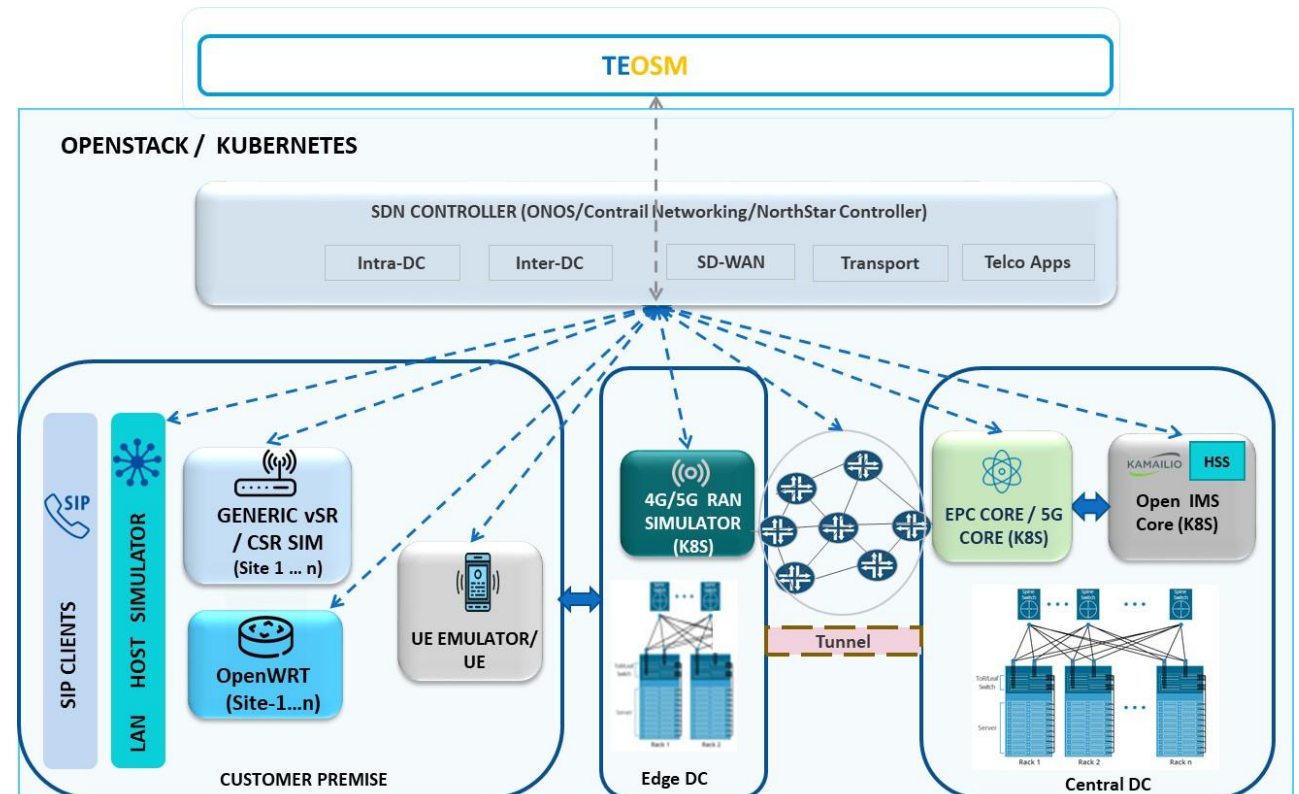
TEOSM

OPENSTACK / KUBERNETES

SDN CONTROLLER (ONOS/Contrail Networking/NorthStar Controller)

Intra-DC
Inter-DC
SD-WAN
Transport
Telco Apps

SIP
SIP CLIENTS

LAN HOST SIMULATOR

GENERIC vSR / CSR SIM (Site 1 … n)

OpenWRT (Site-1…n)

UE EMULATOR/ UE

CUSTOMER PREMISE

4G/5G RAN SIMULATOR (K8S)

Spine Switch
ToR/Leaf Switch
Server
Rack 1
Rack 2

Edge DC

Tunnel

EPC CORE / 5G CORE (K8S)

KAMAILIO
HSS
Open IMS Core (K8S)

Spine Switch
Spine Switch
Spine Switch
ToR/Leaf Switch
Server
Rack 1
Rack 2
Rack n

Central DC